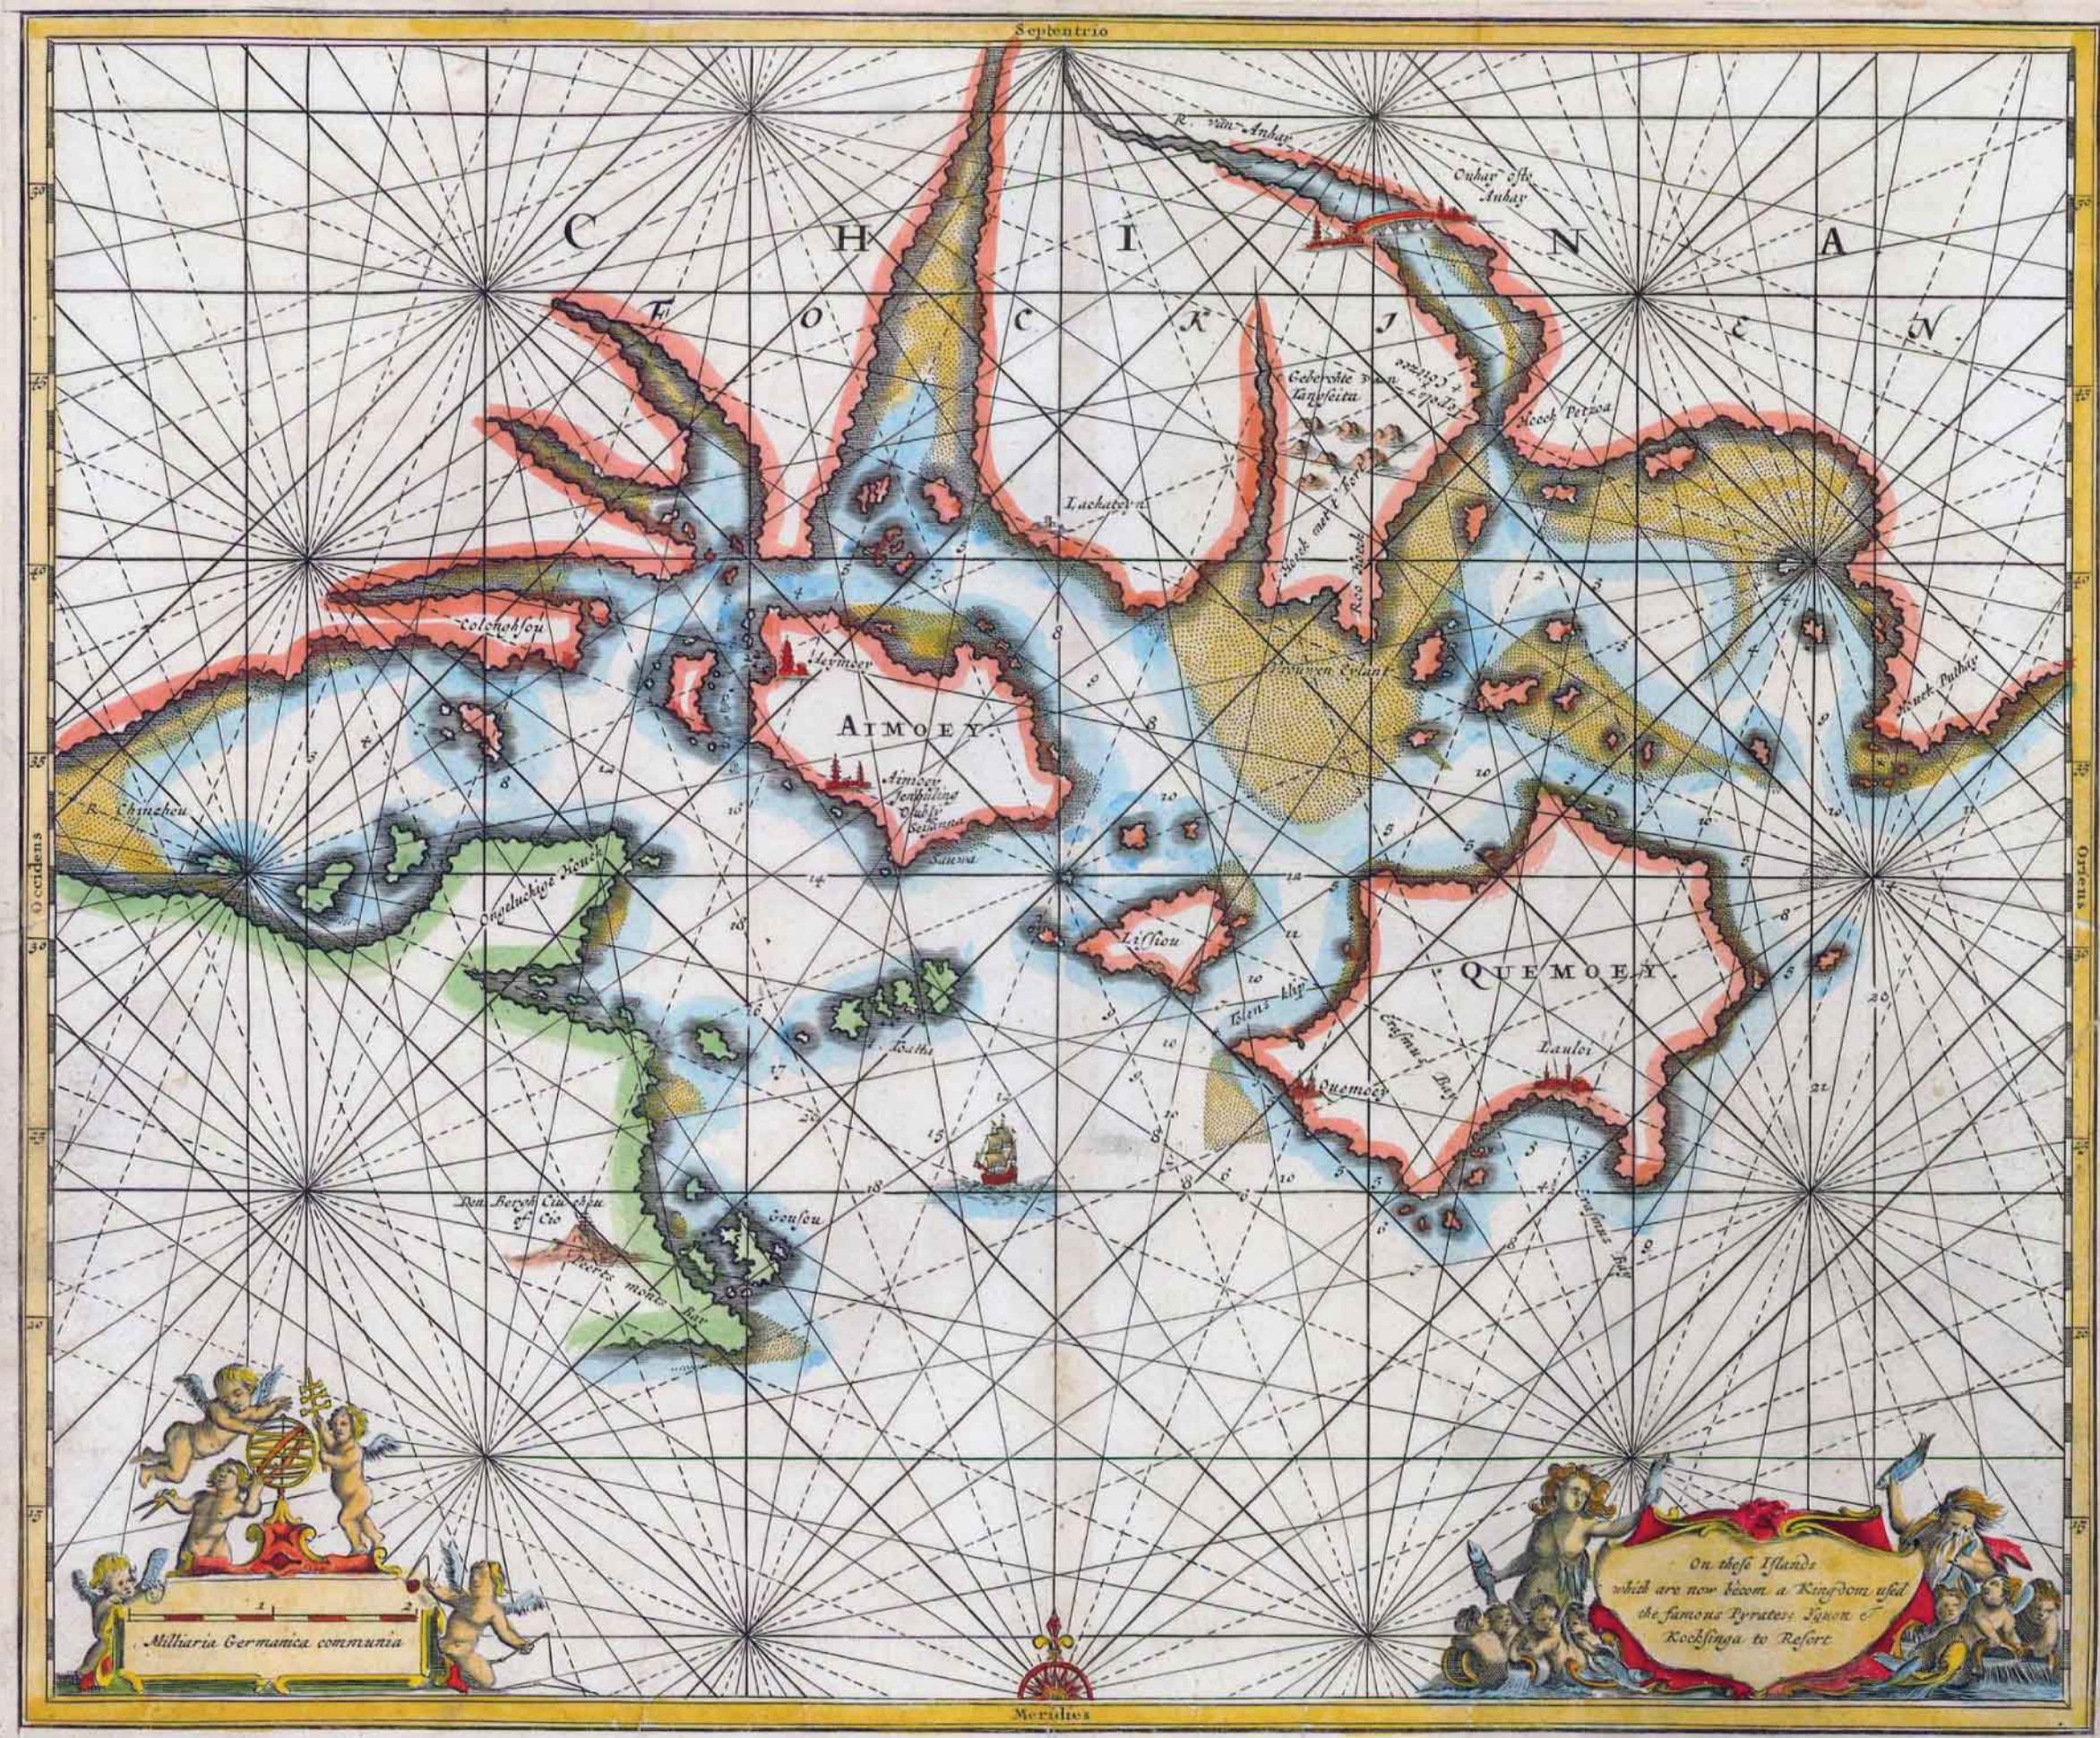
Septentrio

C H I N A

F O C K I E N

R. van Anhay

Ouhay ofte Anhay

Geberchte van Lepodo Colonce Sanfeitai

Hoeck Petzoa

Lackatey

Hoeck met't Fort

Colchohsou

Aymoey

AIMOEY

Aimoey Stad

Kuarveo

Drooven Eylant

Hoeck Pulhay

R. Chinchou

Occidens

Oriens

Lissiou

Tolens klip

QUEMOEY

Lauloi

Quemoey

Erasmus Bay

Adatha

Don Berych Cius chou of Cio

Gousou

Pedres monte hat

Milliaria Germanica communia

On these Islands which are now becom a Kingdom used the famous Pyrates Iquon & Kockfinga to Resort

Meridies